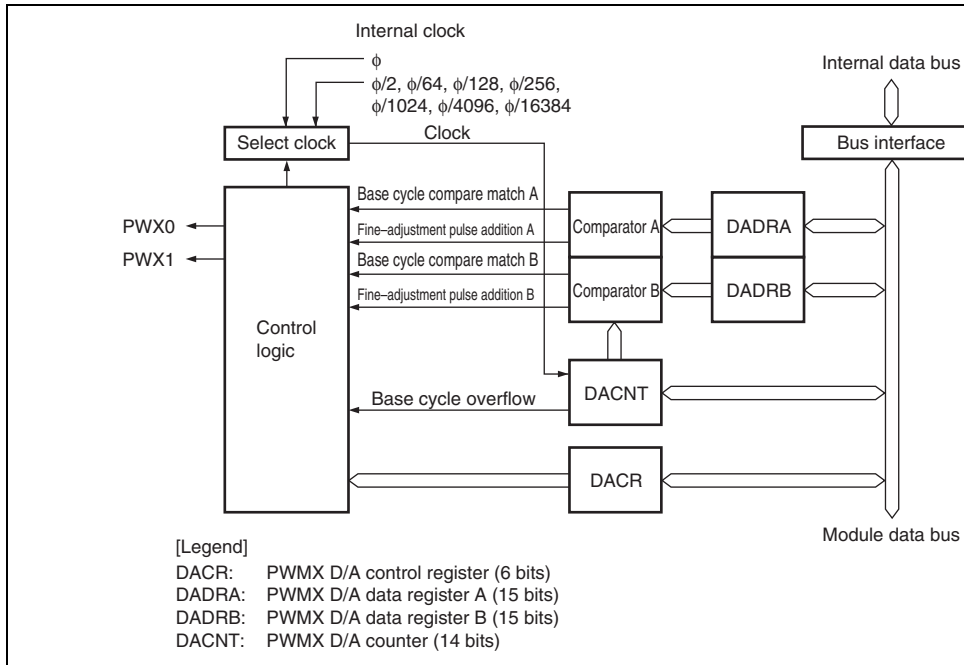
Internal clock

$\phi$

$\phi/2$, $\phi/64$, $\phi/128$, $\phi/256$, $\phi/1024$, $\phi/4096$, $\phi/16384$

Internal data bus

Select clock

Clock

Bus interface

Base cycle compare match A

PWX0

Fine–adjustment pulse addition A

Comparator A

DADRA

PWX1

Base cycle compare match B

Fine–adjustment pulse addition B

Comparator B

DADRB

Control logic

Base cycle overflow

DACNT

DACR

Module data bus

[Legend]

DACR: PWMX D/A control register (6 bits)

DADRA: PWMX D/A data register A (15 bits)

DADRB: PWMX D/A data register B (15 bits)

DACNT: PWMX D/A counter (14 bits)